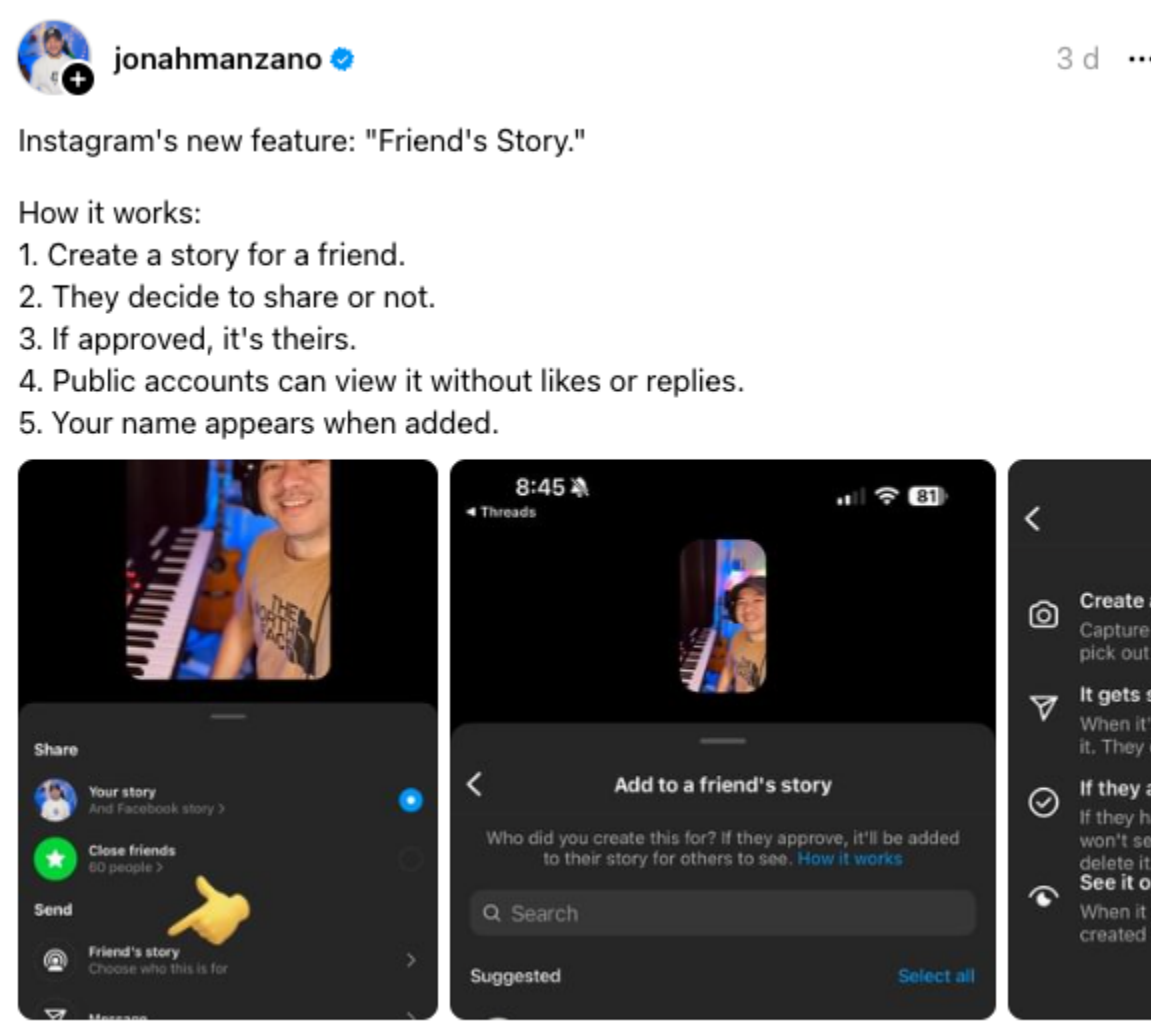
jonahmanzano

3 d ···

Instagram's new feature: "Friend's Story."

How it works:
1. Create a story for a friend.
2. They decide to share or not.
3. If approved, it's theirs.
4. Public accounts can view it without likes or replies.
5. Your name appears when added.

THE NORTH FACE

Share

Your story
And Facebook story >

Close friends
60 people >

Send

Friend's story
Choose who this is for

Message

8:45
◂ Threads
81

Add to a friend's story

Who did you create this for? If they approve, it'll be added to their story for others to see. How it works

Search

Suggested

Select all

Create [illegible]
Capture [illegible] pick out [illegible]

It gets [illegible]
When it' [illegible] it. They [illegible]

If they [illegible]
If they h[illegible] won't se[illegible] delete it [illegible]

See it o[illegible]
When it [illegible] created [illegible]